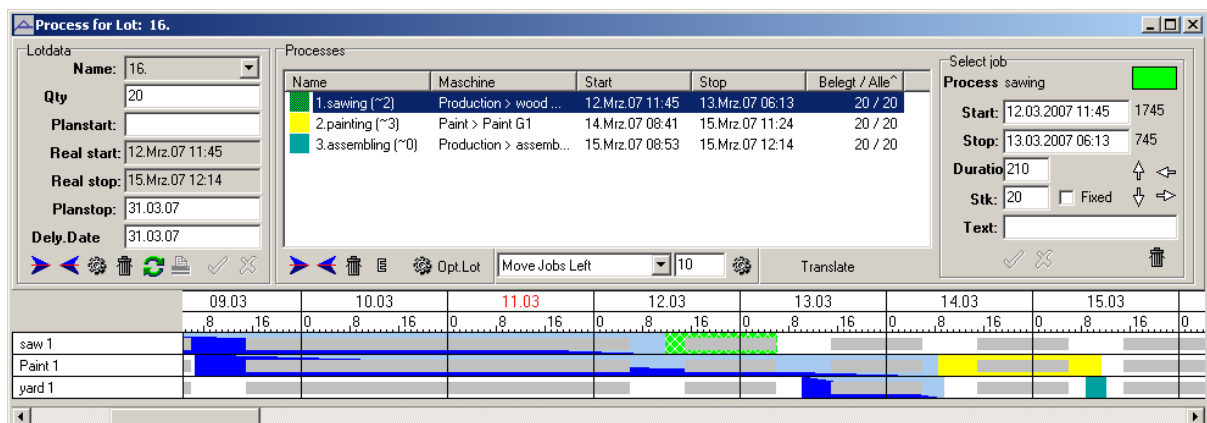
Process for Lot: 16.

Lotdata

Name: 16.

Qty 20

Planstart:

Real start: 12.Mrz.07 11:45

Real stop: 15.Mrz.07 12:14

Planstop: 31.03.07

Dely.Date 31.03.07

Processes

| Name | Maschine | Start | Stop | Belegt / Alle^ |
|---|---|---|---|---|
| 1.sawing (~2) | Production > wood ... | 12.Mrz.07 11:45 | 13.Mrz.07 06:13 | 20 / 20 |
| 2.painting (~3) | Paint > Paint G1 | 14.Mrz.07 08:41 | 15.Mrz.07 11:24 | 20 / 20 |
| 3.assembling (~0) | Production > assemb... | 15.Mrz.07 08:53 | 15.Mrz.07 12:14 | 20 / 20 |

Opt.Lot Move Jobs Left 10 Translate

Select job

Process sawing

Start: 12.03.2007 11:45 1745

Stop: 13.03.2007 06:13 745

Duratio 210

Stk: 20 Fixed

Text:

09.03 10.03 11.03 12.03 13.03 14.03 15.03

8 16 0 8 16 0 8 16 0 8 16 0 8 16 0 8 16 0 8 16 0

saw 1

Paint 1

yard 1